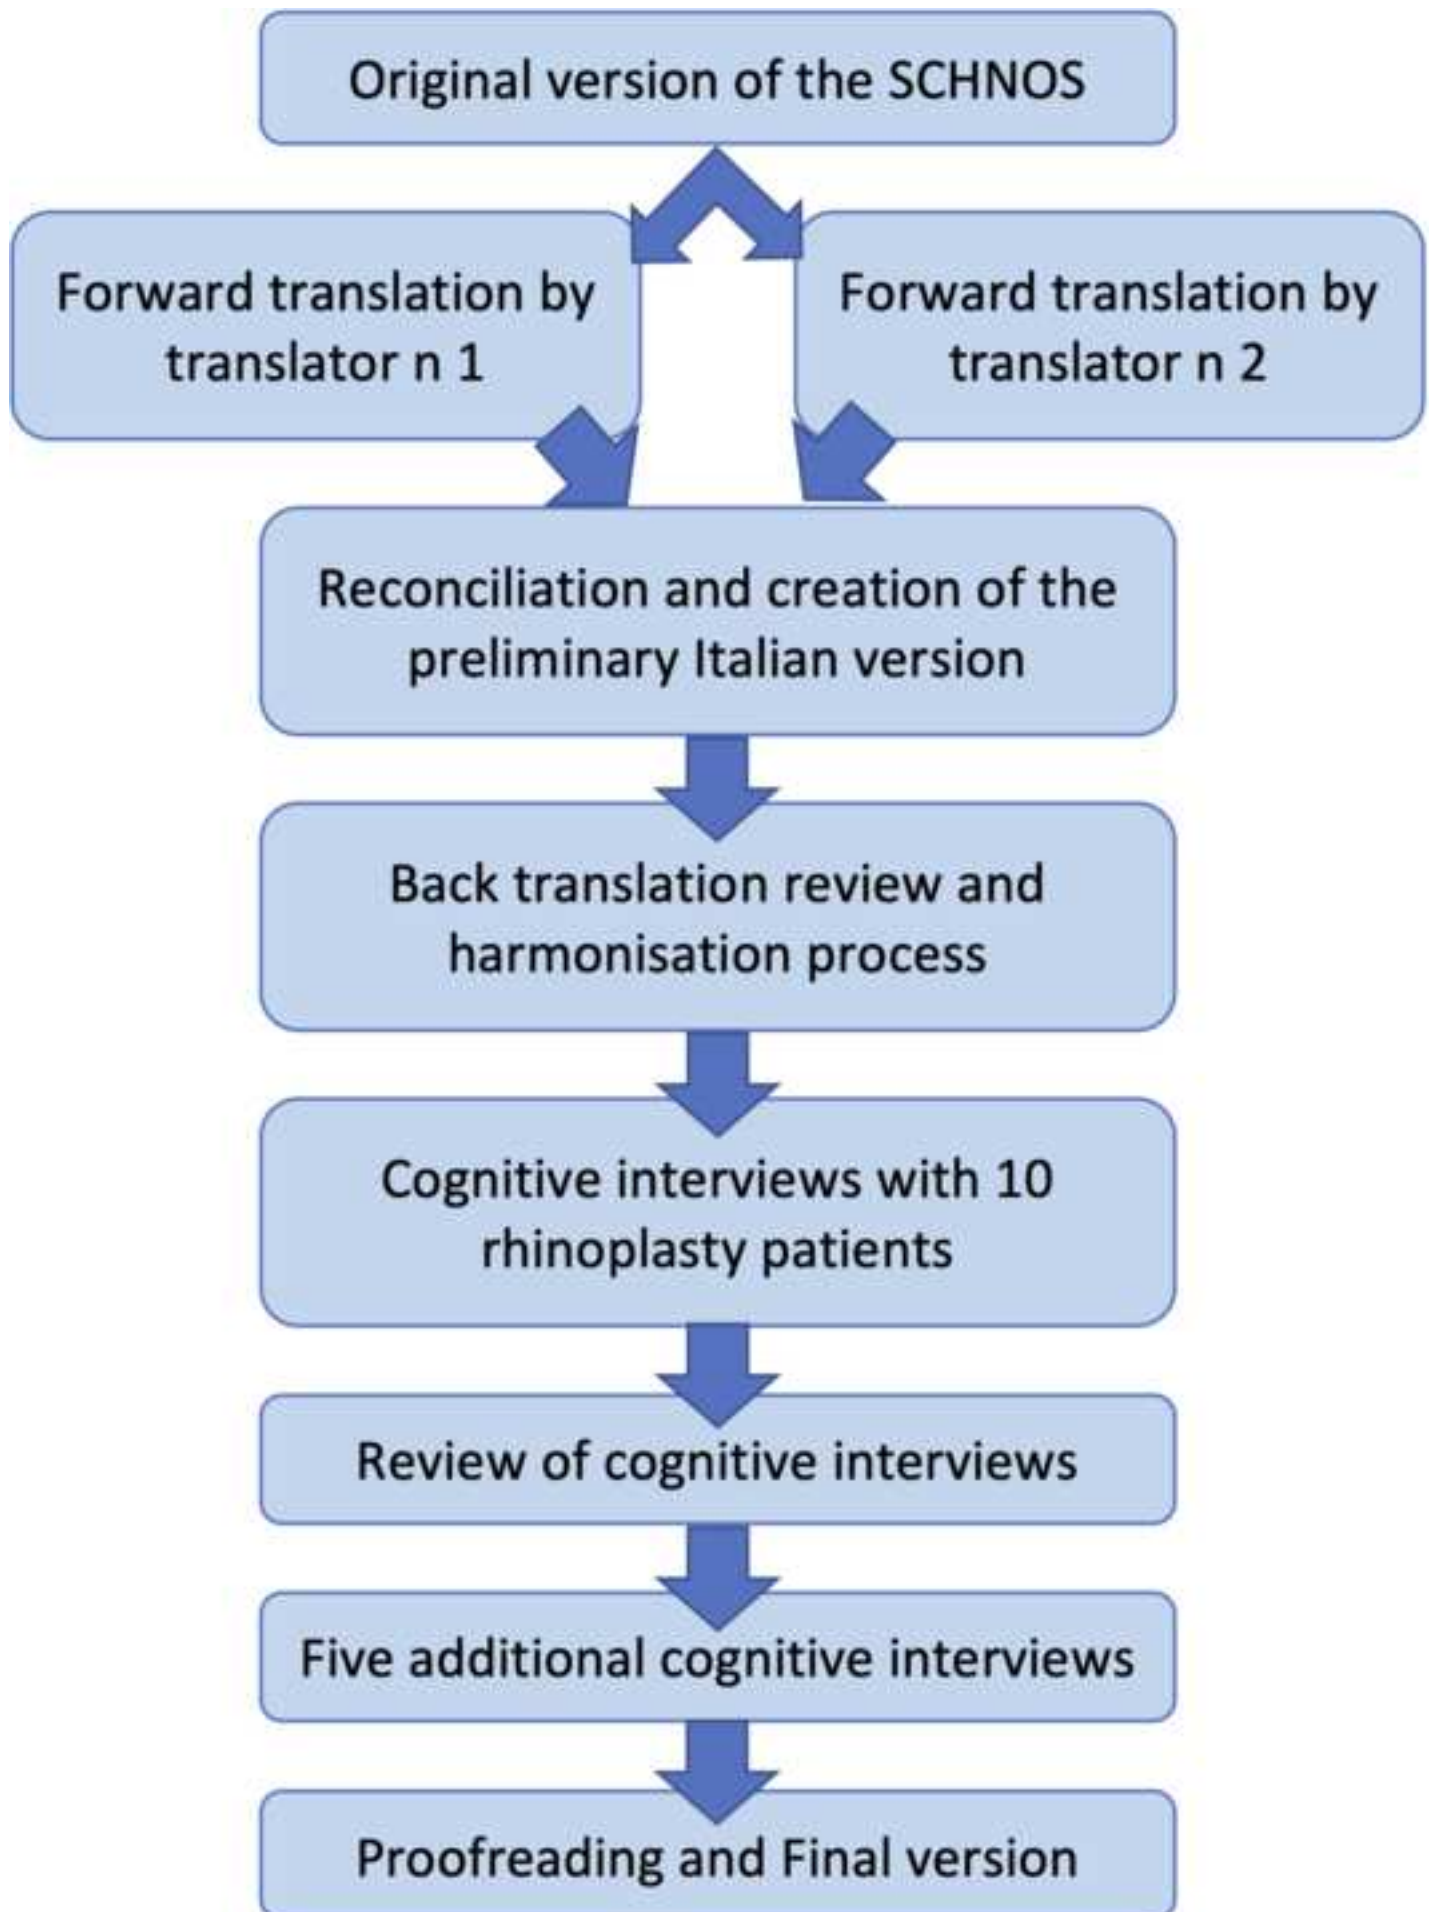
Original version of the SCHNOS

Forward translation by translator n 1

Forward translation by translator n 2

Reconciliation and creation of the preliminary Italian version

Back translation review and harmonisation process

Cognitive interviews with 10 rhinoplasty patients

Review of cognitive interviews

Five additional cognitive interviews

Proofreading and Final version